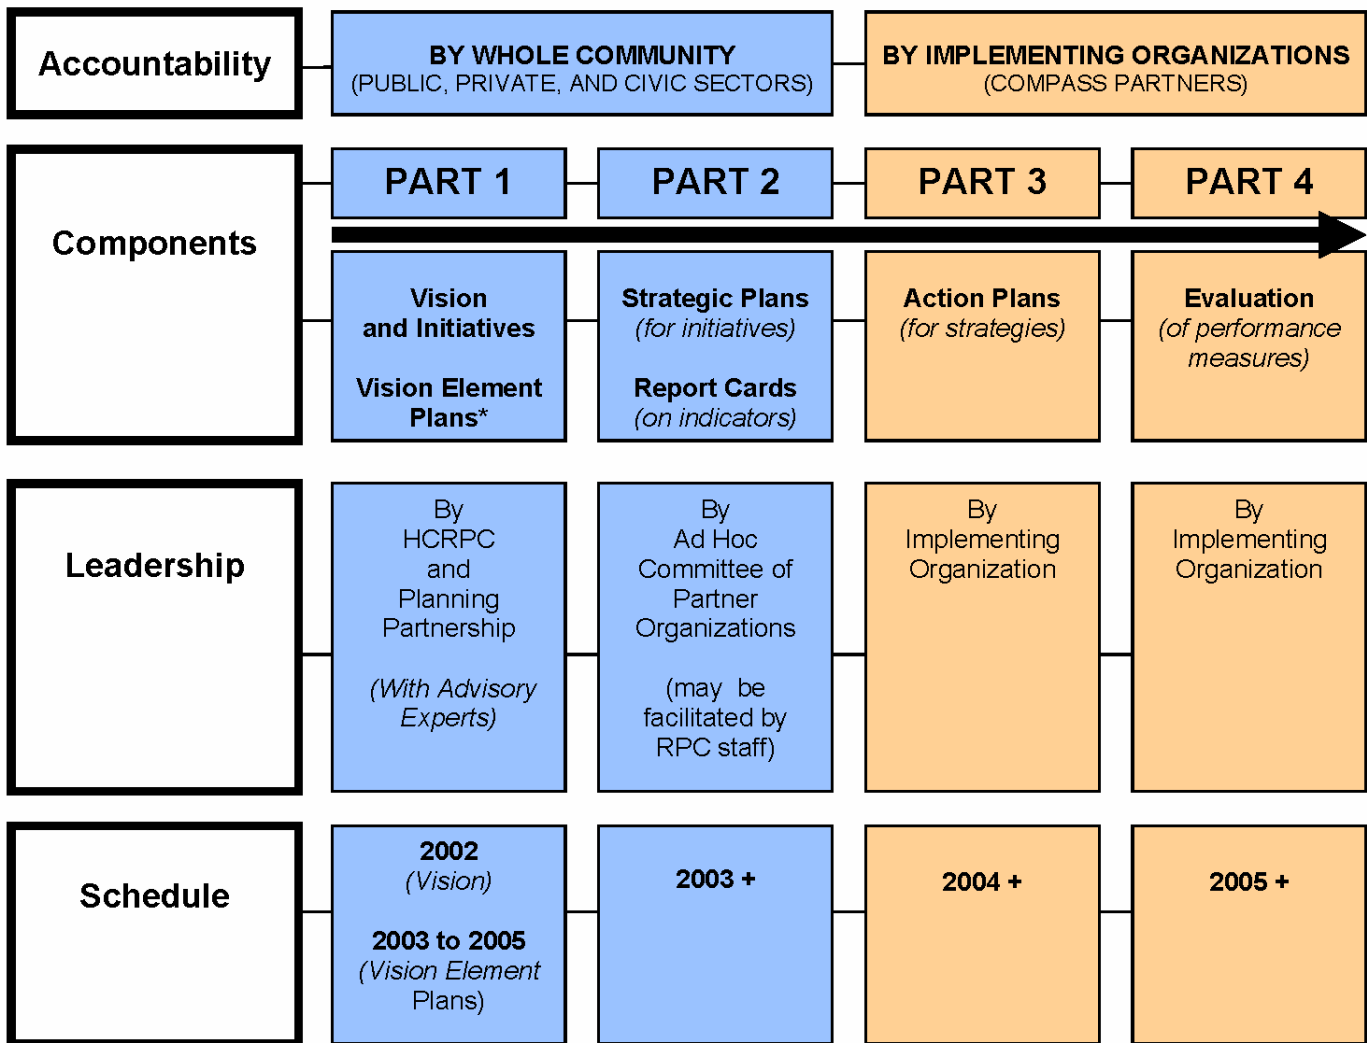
Accountability

BY WHOLE COMMUNITY
(PUBLIC, PRIVATE, AND CIVIC SECTORS)

BY IMPLEMENTING ORGANIZATIONS
(COMPASS PARTNERS)

Components

PART 1

PART 2

PART 3

PART 4

Vision
and Initiatives

Vision Element
Plans*

Strategic Plans
(for initiatives)

Report Cards
(on indicators)

Action Plans
(for strategies)

Evaluation
(of performance measures)

Leadership

By
HCRPC
and
Planning
Partnership

(With Advisory
Experts)

By
Ad Hoc
Committee of
Partner
Organizations

(may be
facilitated by
RPC staff)

By
Implementing
Organization

By
Implementing
Organization

Schedule

2002
(Vision)

2003 to 2005
(Vision Element
Plans)

2003 +

2004 +

2005 +